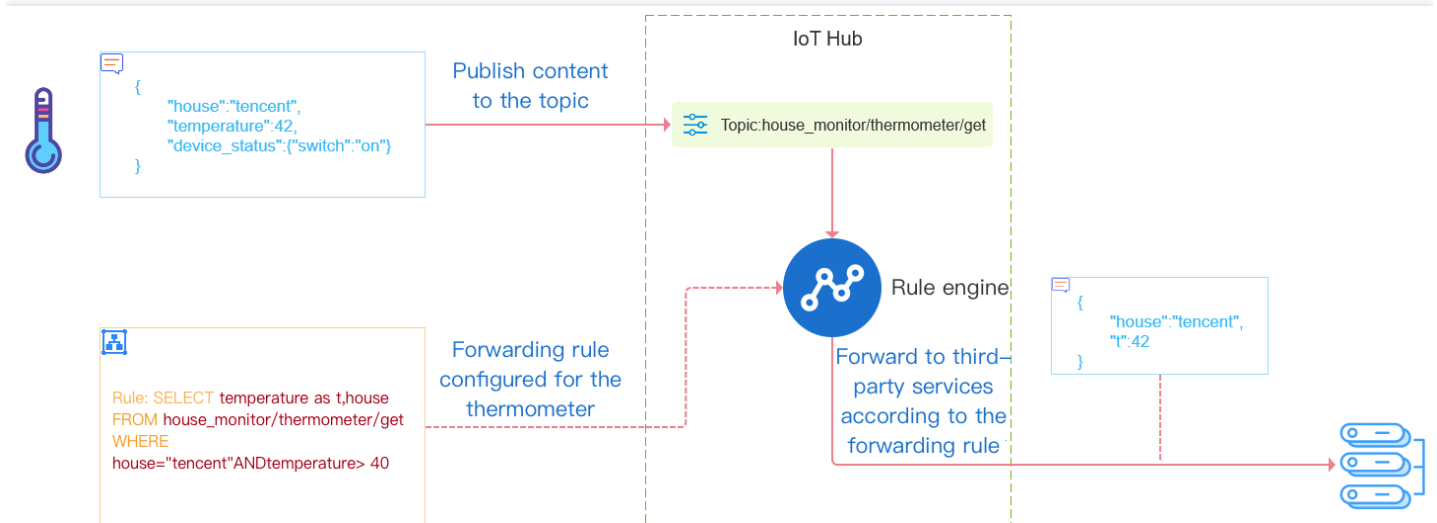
IoT Hub

{
"house":"tencent",
"temperature":42,
"device_status":{"switch":"on"}
}

Publish content to the topic

Topic:house_monitor/thermometer/get

Rule engine

{
"house":"tencent",
"t":42
}

Rule: SELECT temperature as t,house FROM house_monitor/thermometer/get WHERE house="tencent"ANDtemperature> 40

Forwarding rule configured for the thermometer

Forward to third-party services according to the forwarding rule